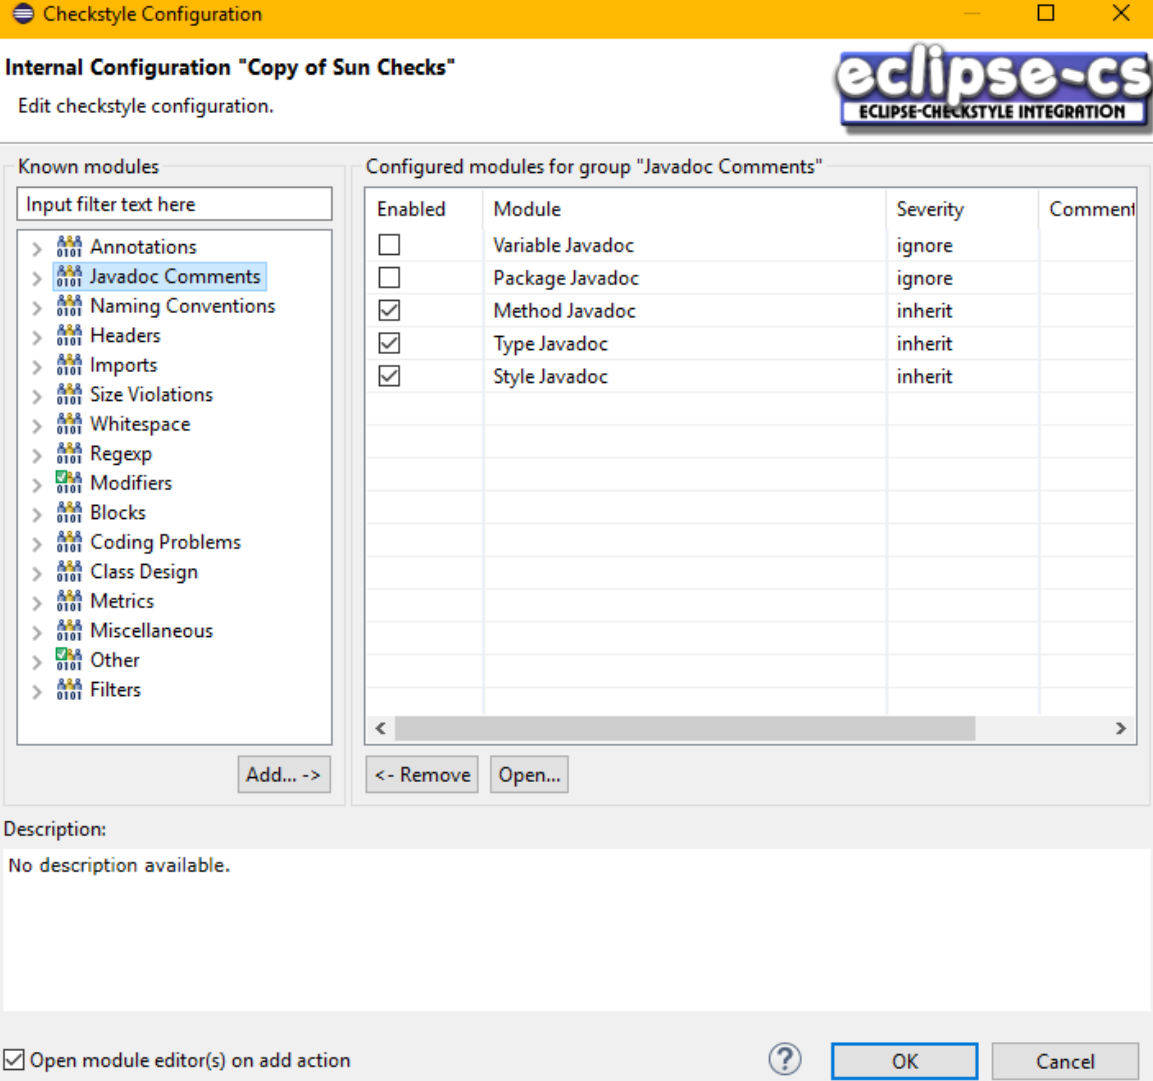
Checkstyle Configuration

Internal Configuration "Copy of Sun Checks"

Edit checkstyle configuration.

eclipse-cs
ECLIPSE-CHECKSTYLE INTEGRATION

Known modules

Input filter text here

Annotations
Javadoc Comments
Naming Conventions
Headers
Imports
Size Violations
Whitespace
Regexp
Modifiers
Blocks
Coding Problems
Class Design
Metrics
Miscellaneous
Other
Filters

Add... ->

Configured modules for group "Javadoc Comments"

| Enabled | Module | Severity | Comment |
|---|---|---|---|
| ☐ | Variable Javadoc | ignore | |
| ☐ | Package Javadoc | ignore | |
| ☑ | Method Javadoc | inherit | |
| ☑ | Type Javadoc | inherit | |
| ☑ | Style Javadoc | inherit | |

<- Remove Open...

Description:

No description available.

☑ Open module editor(s) on add action

OK Cancel